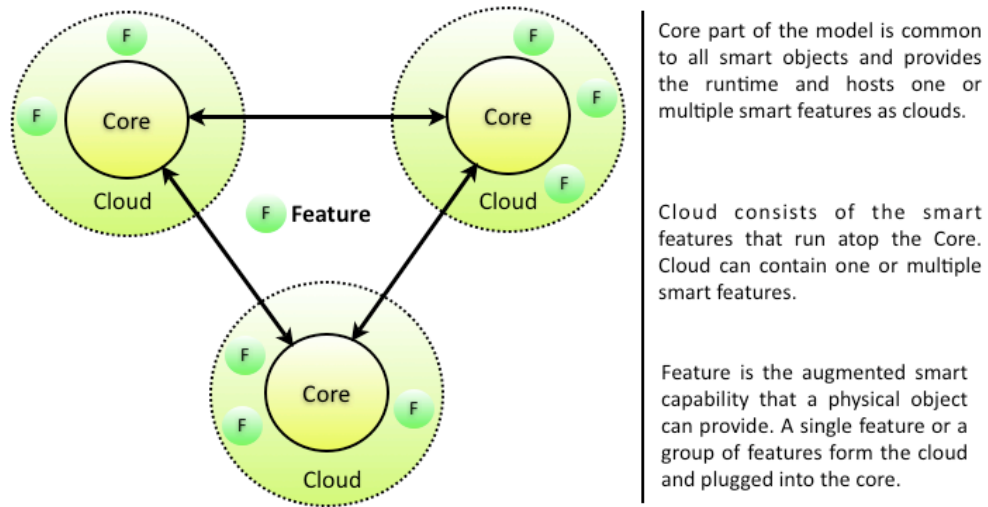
F

F

Core

Cloud

F

F

Core

F

Cloud

F Feature

F

Core

F

F

Cloud

Core part of the model is common to all smart objects and provides the runtime and hosts one or multiple smart features as clouds.

Cloud consists of the smart features that run atop the Core. Cloud can contain one or multiple smart features.

Feature is the augmented smart capability that a physical object can provide. A single feature or a group of features form the cloud and plugged into the core.